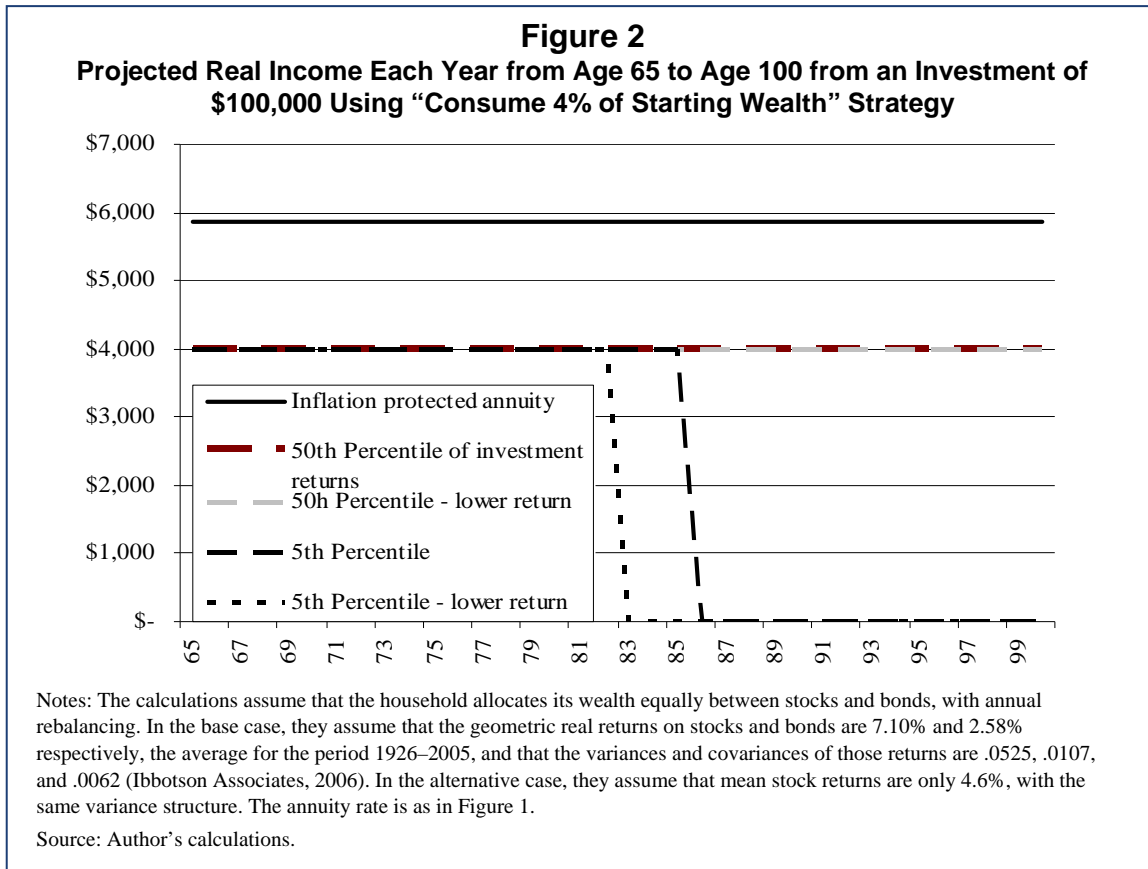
**Figure 2**
**Projected Real Income Each Year from Age 65 to Age 100 from an Investment of \$100,000 Using "Consume 4% of Starting Wealth" Strategy**

\$7,000
\$6,000
\$5,000
\$4,000
\$3,000
\$2,000
\$1,000
\$-

65 67 69 71 73 75 77 79 81 83 85 87 89 91 93 95 97 99

Inflation protected annuity
50th Percentile of investment returns
50h Percentile - lower return
5th Percentile
5th Percentile - lower return

Notes: The calculations assume that the household allocates its wealth equally between stocks and bonds, with annual rebalancing. In the base case, they assume that the geometric real returns on stocks and bonds are 7.10% and 2.58% respectively, the average for the period 1926–2005, and that the variances and covariances of those returns are .0525, .0107, and .0062 (Ibbotson Associates, 2006). In the alternative case, they assume that mean stock returns are only 4.6%, with the same variance structure. The annuity rate is as in Figure 1.

Source: Author's calculations.